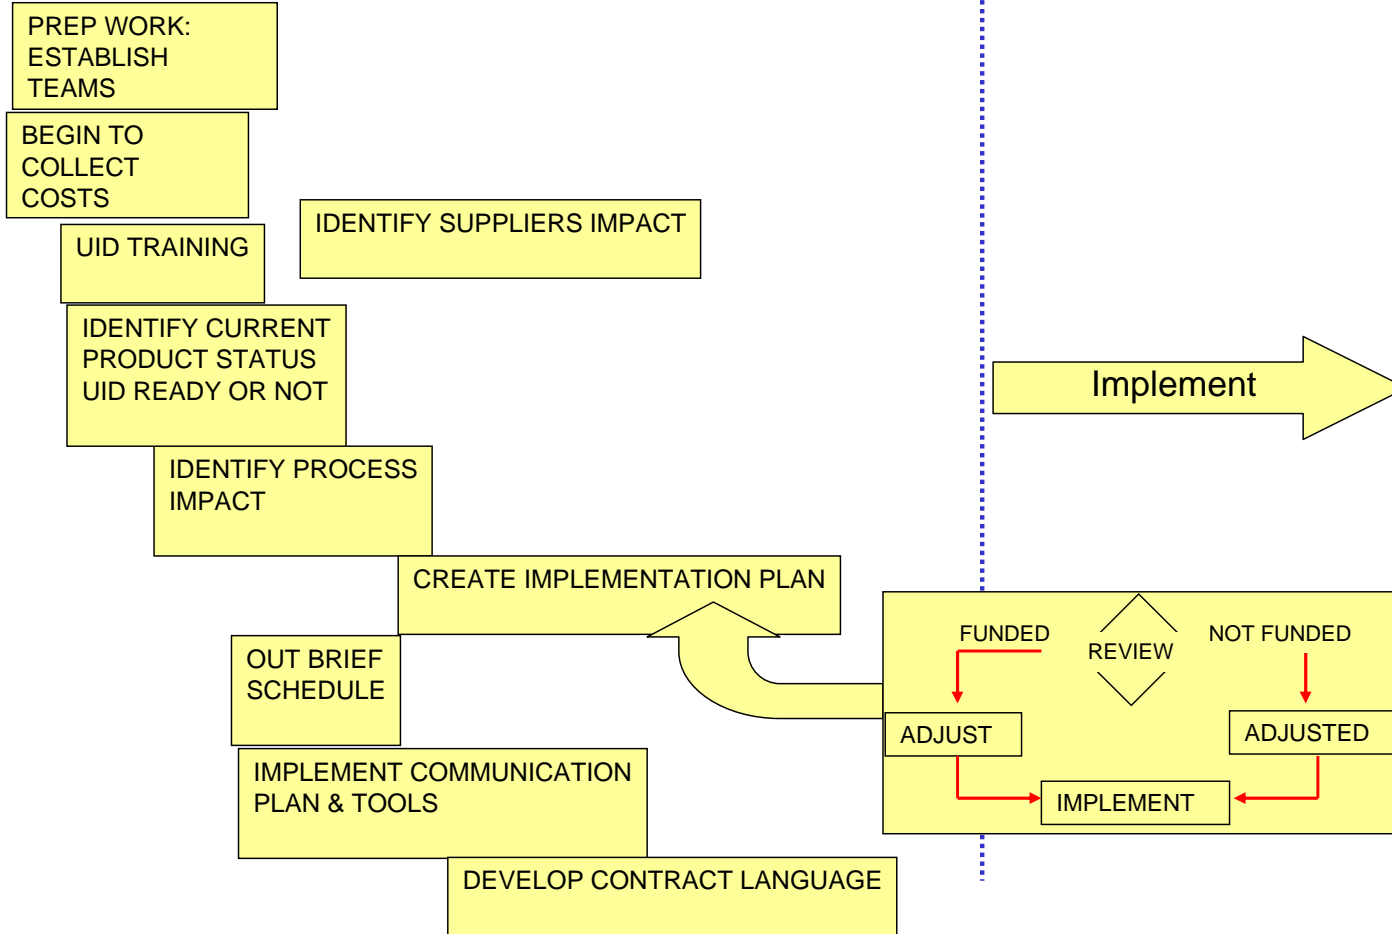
PREP WORK: ESTABLISH TEAMS

BEGIN TO COLLECT COSTS

UID TRAINING

IDENTIFY SUPPLIERS IMPACT

IDENTIFY CURRENT PRODUCT STATUS UID READY OR NOT

Implement

IDENTIFY PROCESS IMPACT

CREATE IMPLEMENTATION PLAN

FUNDED

REVIEW

NOT FUNDED

OUT BRIEF SCHEDULE

ADJUST

ADJUSTED

IMPLEMENT COMMUNICATION PLAN & TOOLS

IMPLEMENT

DEVELOP CONTRACT LANGUAGE